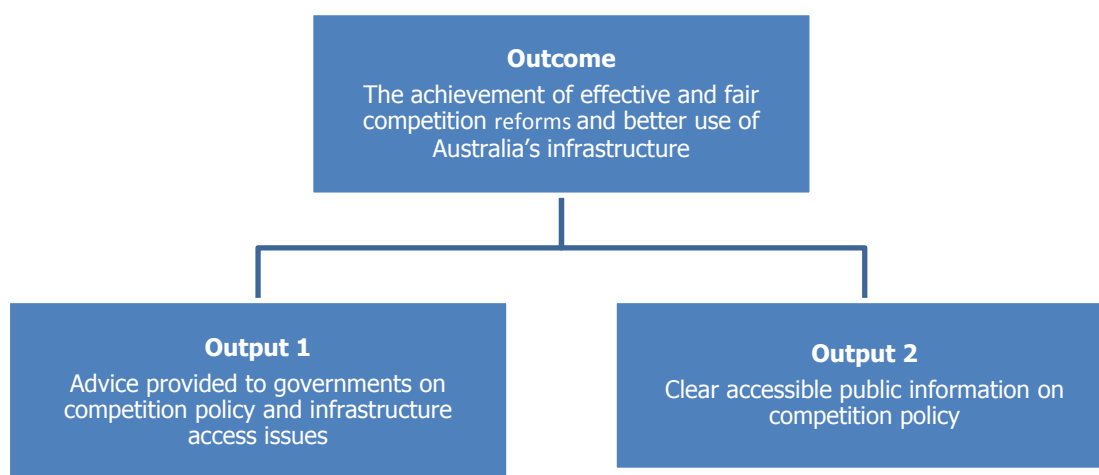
Outcome
The achievement of effective and fair competition reforms and better use of Australia’s infrastructure

Output 1
Advice provided to governments on competition policy and infrastructure access issues

Output 2
Clear accessible public information on competition policy